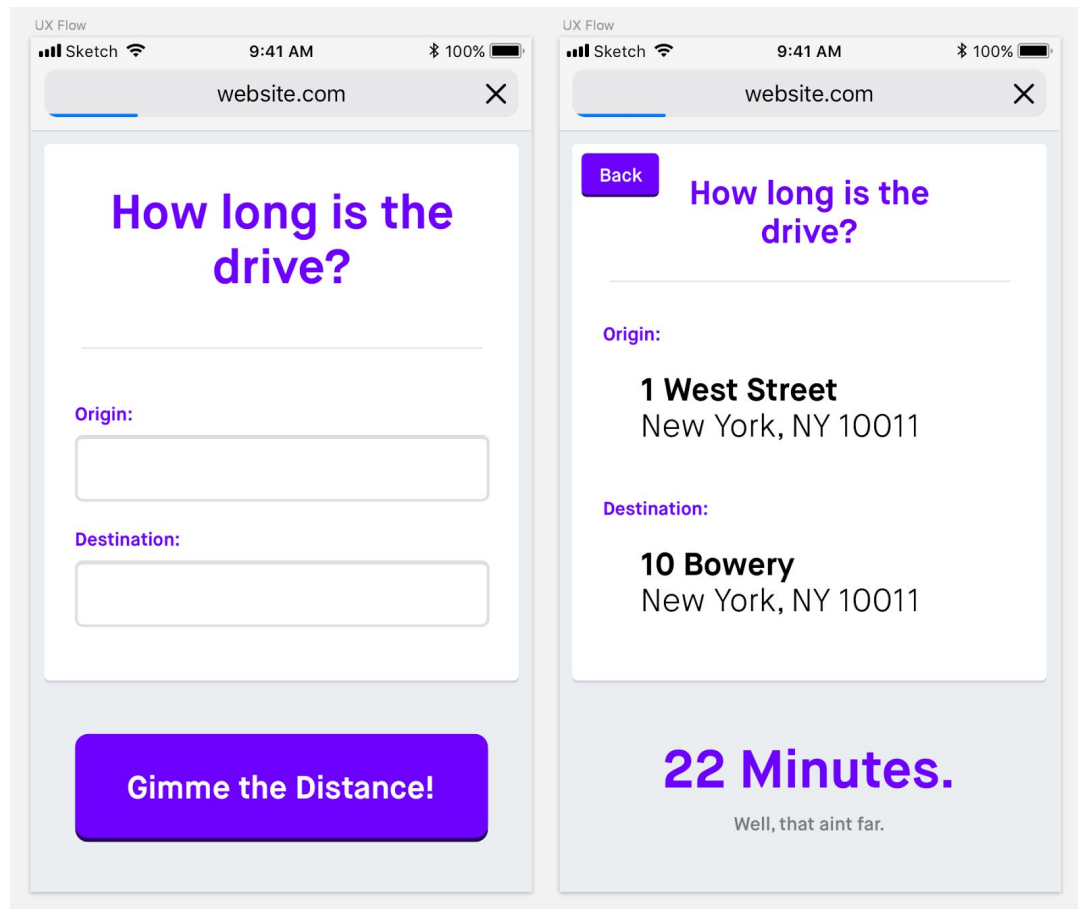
UX Flow

Sketch 9:41 AM 100%

website.com

How long is the drive?

Origin:

Destination:

Gimme the Distance!

UX Flow

Sketch 9:41 AM 100%

website.com

Back

How long is the drive?

Origin:

1 West Street
New York, NY 10011

Destination:

10 Bowery
New York, NY 10011

22 Minutes.

Well, that aint far.